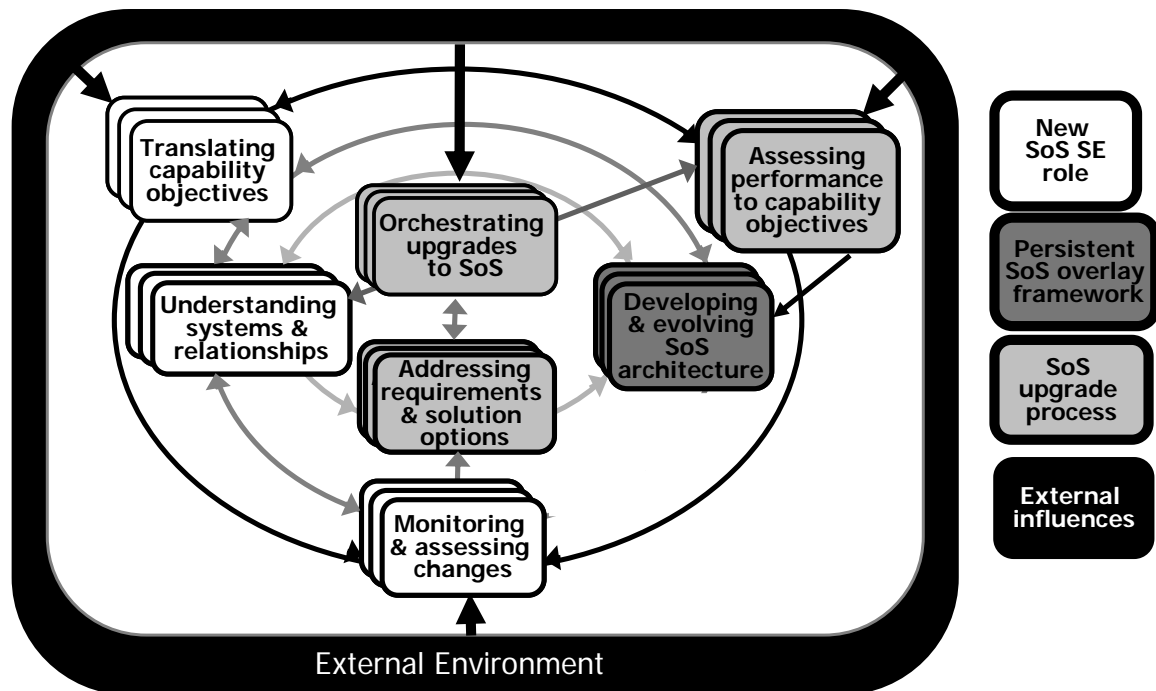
Translating capability objectives

Orchestrating upgrades to SoS

Assessing performance to capability objectives

Understanding systems & relationships

Developing & evolving SoS architecture

Addressing requirements & solution options

Monitoring & assessing changes

External Environment

New SoS SE role

Persistent SoS overlay framework

SoS upgrade process

External influences